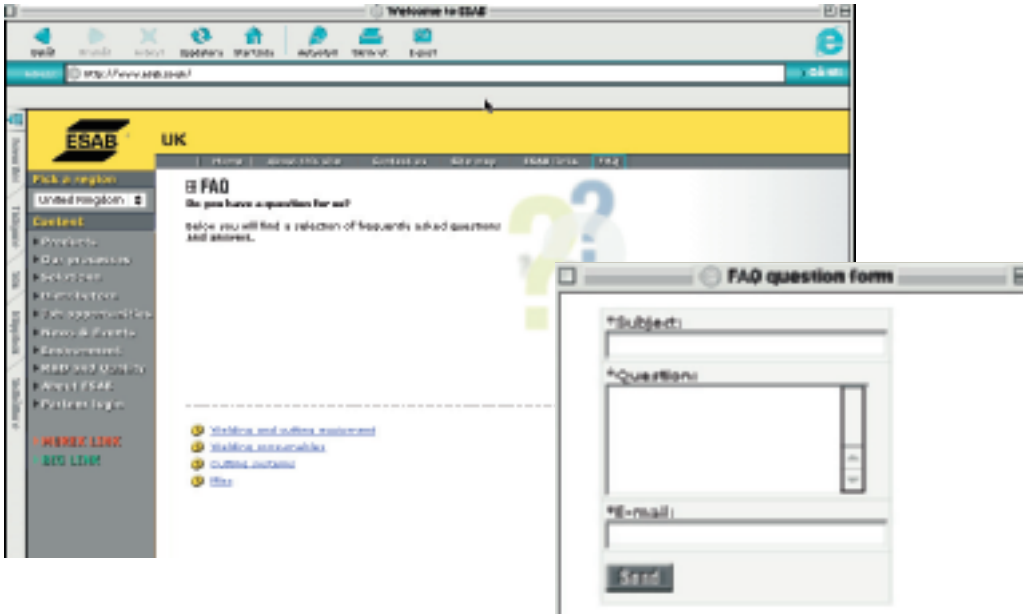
Welcome to ESAB

Back Forward Stop Refresh Home AutoFill Print Mail

Address http://www.esab.co.uk/ Go

ESAB UK

Home | About this site | Contact us | Site map | ESAB Group | FAQ

Pick a region
United Kingdom
Content
Products
Our processes
Solutions
Distributors
Job opportunities
News & Events
Environment
R&D and Quality
About ESAB
Partners login
MEREX LINK
BIG LINK

FAQ
Do you have a question for us?

Below you will find a selection of frequently asked questions and answers.

Welding and cutting equipment
Welding consumables
Cutting systems
Misc

FAQ question form

*Subject:

*Question:

*E-mail:

Send